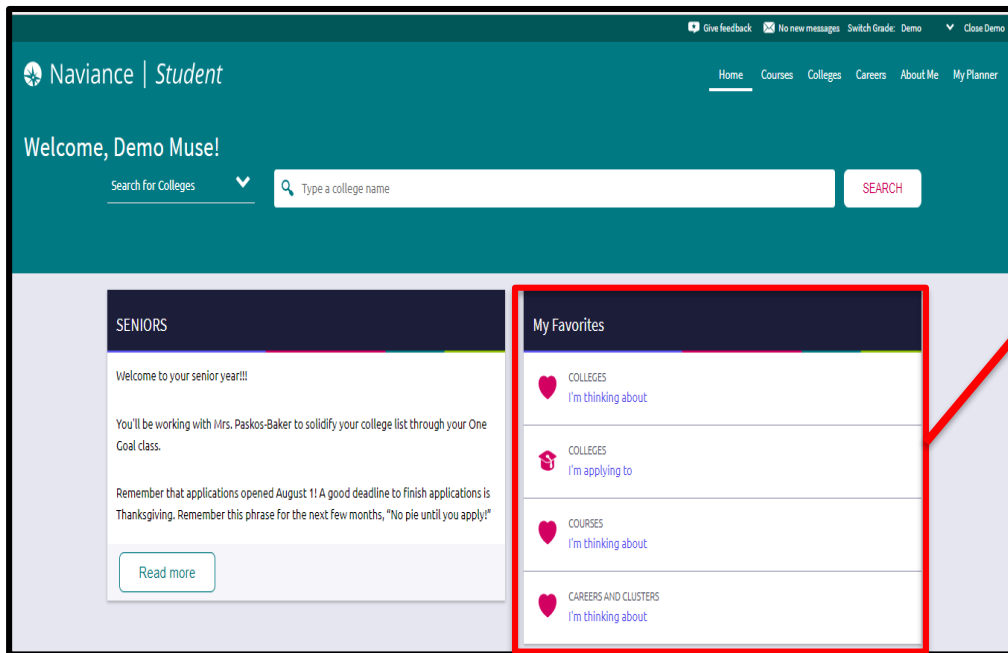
Give feedback No new messages Switch Grade: Demo Close Demo

Naviance | Student

Home Courses Colleges Careers About Me My Planner

Welcome, Demo Muse!

Search for Colleges

Type a college name

SEARCH

SENIORS

Welcome to your senior year!!!

You'll be working with Mrs. Paskos-Baker to solidify your college list through your One Goal class.

Remember that applications opened August 1! A good deadline to finish applications is Thanksgiving. Remember this phrase for the next few months, "No pie until you apply!"

Read more

My Favorites

COLLEGES
I'm thinking about

COLLEGES
I'm applying to

COURSES
I'm thinking about

CAREERS AND CLUSTERS
I'm thinking about